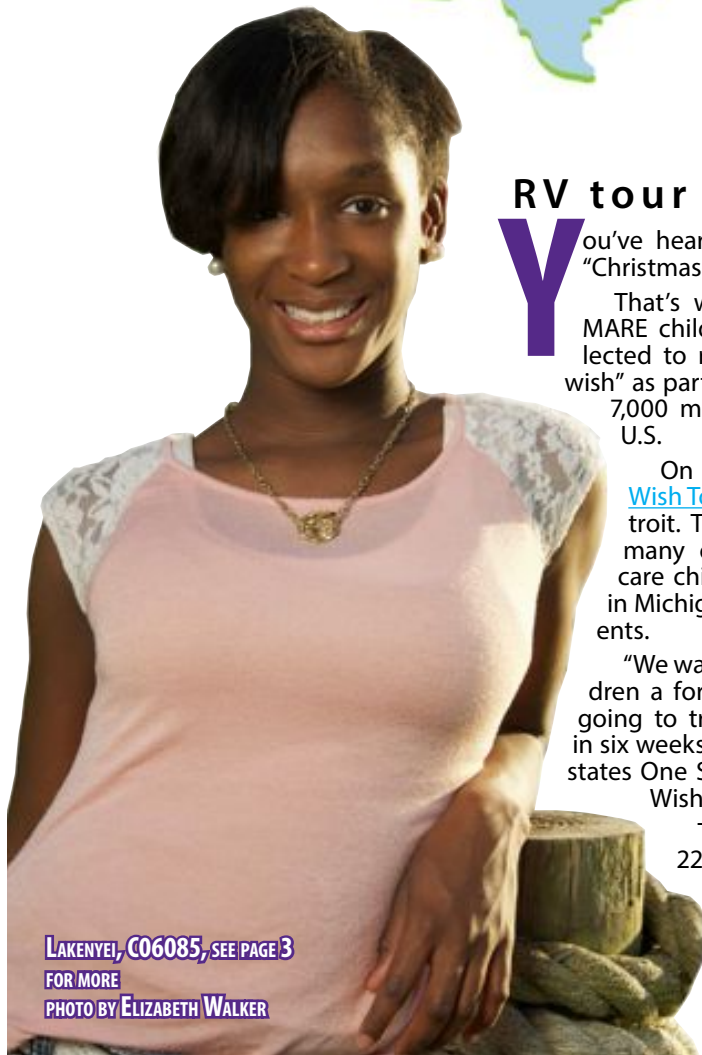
RV tour

You've hear "Christmas

That's w MARE chil lected to wish" as par 7,000 m U.S.

On Wish To troit. T many care chi in Michig ents.

"We wa dren a for going to tr in six weeks states One S Wish

22

Lakenyel, C06085, see page 3 for more
Photo by Elizabeth Walker